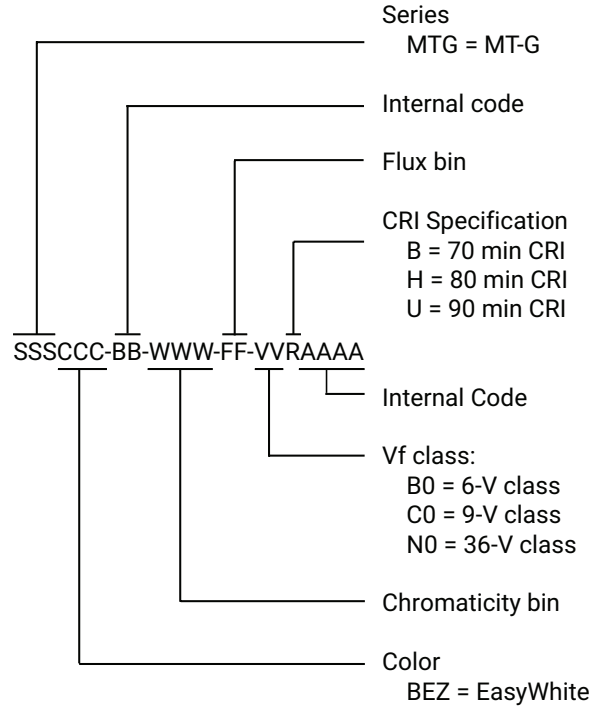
Series
MTG = MT-G

Internal code

Flux bin

CRI Specification
B = 70 min CRI
H = 80 min CRI
U = 90 min CRI

SSSCCC-BB-WWW-FF-VVRAAAA

Internal Code

Vf class:
B0 = 6-V class
C0 = 9-V class
N0 = 36-V class

Chromaticity bin

Color
BEZ = EasyWhite